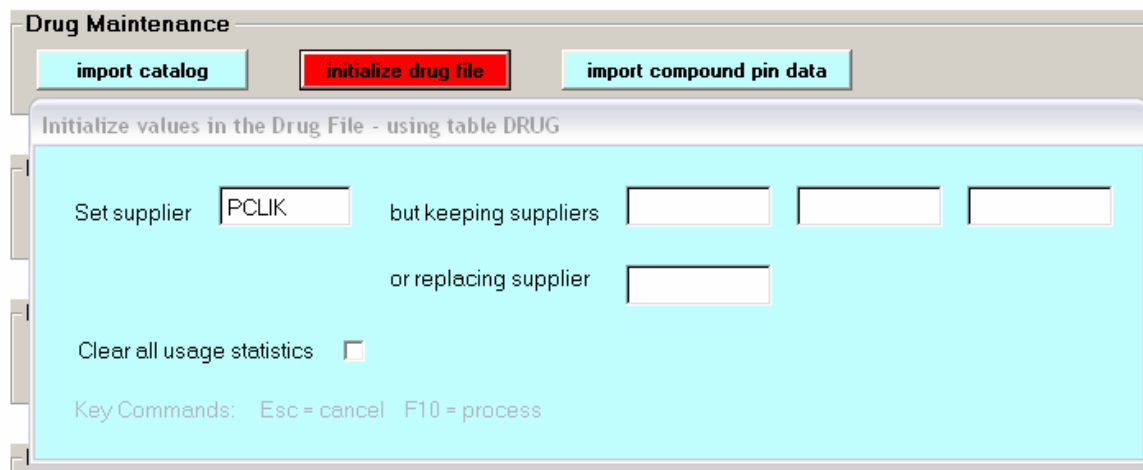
Drug Maintenance

import catalog

initialize drug file

import compound pin data

Initialize values in the Drug File - using table DRUG

Set supplier PCLIK

but keeping suppliers

or replacing supplier

Clear all usage statistics

Key Commands: Esc = cancel F10 = process